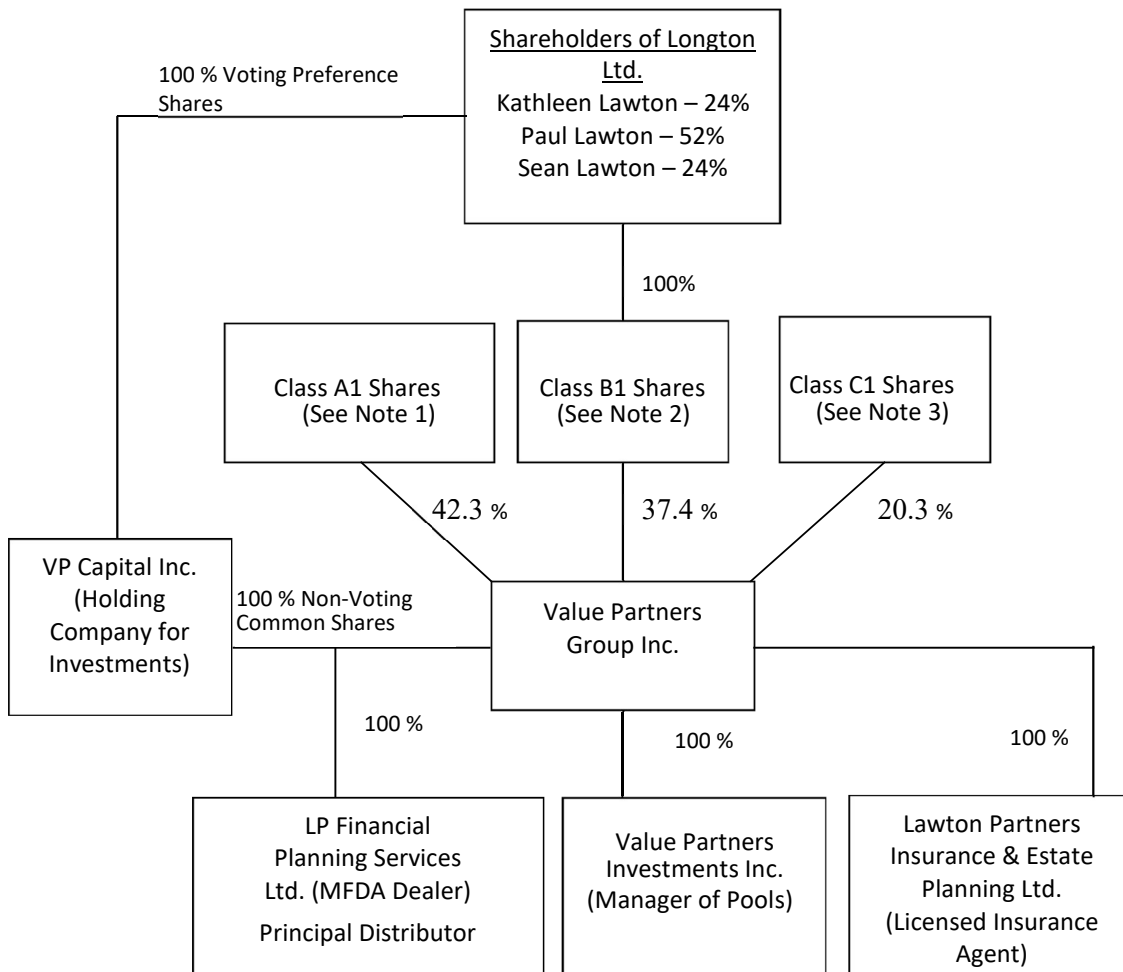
Shareholders of Longton Ltd.
Kathleen Lawton – 24%
Paul Lawton – 52%
Sean Lawton – 24%

100 % Voting Preference Shares

100%

Class A1 Shares (See Note 1)

Class B1 Shares (See Note 2)

Class C1 Shares (See Note 3)

42.3 %

37.4 %

20.3 %

VP Capital Inc. (Holding Company for Investments)

100 % Non-Voting Common Shares

Value Partners Group Inc.

100 %

100 %

100 %

LP Financial Planning Services Ltd. (MFDA Dealer)
Principal Distributor

Value Partners Investments Inc. (Manager of Pools)

Lawton Partners Insurance & Estate Planning Ltd. (Licensed Insurance Agent)